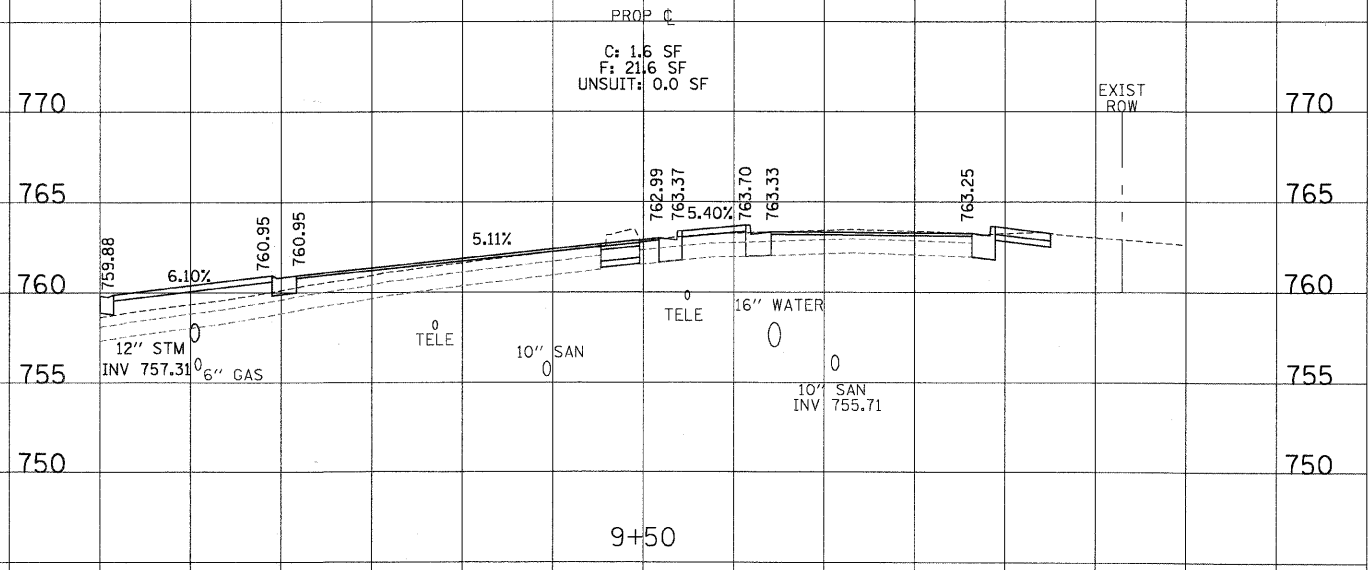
PROP ℄

C: 1.6 SF
F: 21.6 SF
UNSUIT: 0.0 SF

770

EXIST
ROW

770

765

765

759.88

760.95

760.95

5.11%

762.99

763.37

5.40%

763.70

763.33

763.25

6.10%

760

760

TELE

16" WATER

TELE

12" STM
INV 757.31

6" GAS

10" SAN

10" SAN
INV 755.71

755

755

750

750

9+50